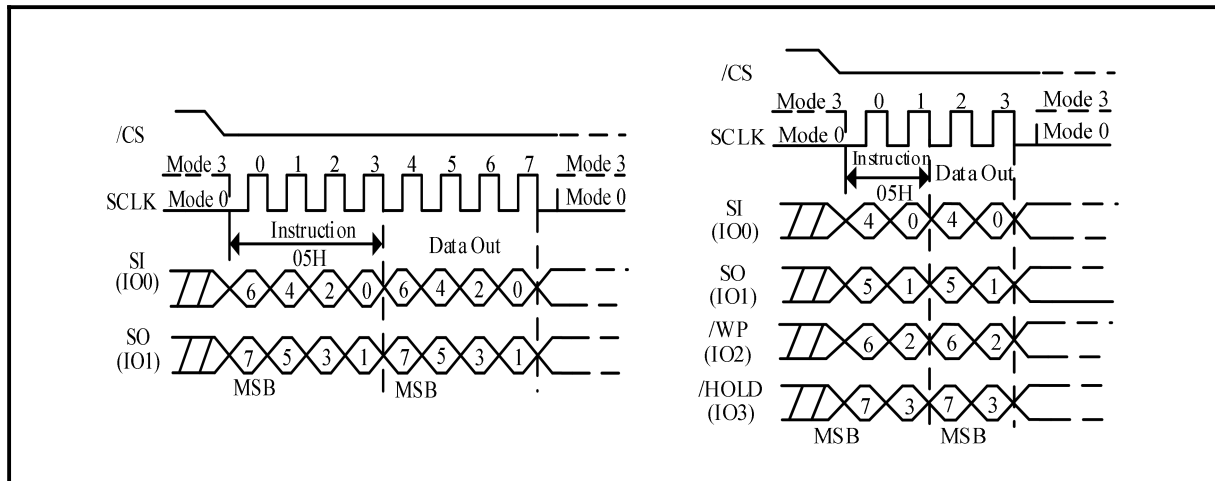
/CS

Mode 3 0 1 2 3 4 5 6 7 Mode 3

SCLK Mode 0 Mode 0

Instruction 05H

Data Out

SI (IO0) 6 4 2 0 6 4 2 0

SO (IO1) 7 5 3 1 7 5 3 1

MSB MSB

/CS

Mode 3 0 1 2 3 Mode 3

SCLK Mode 0 Mode 0

Instruction 05H

Data Out

SI (IO0) 4 0 4 0

SO (IO1) 5 1 5 1

/WP (IO2) 6 2 6 2

/HOLD (IO3) 7 3 7 3

MSB MSB